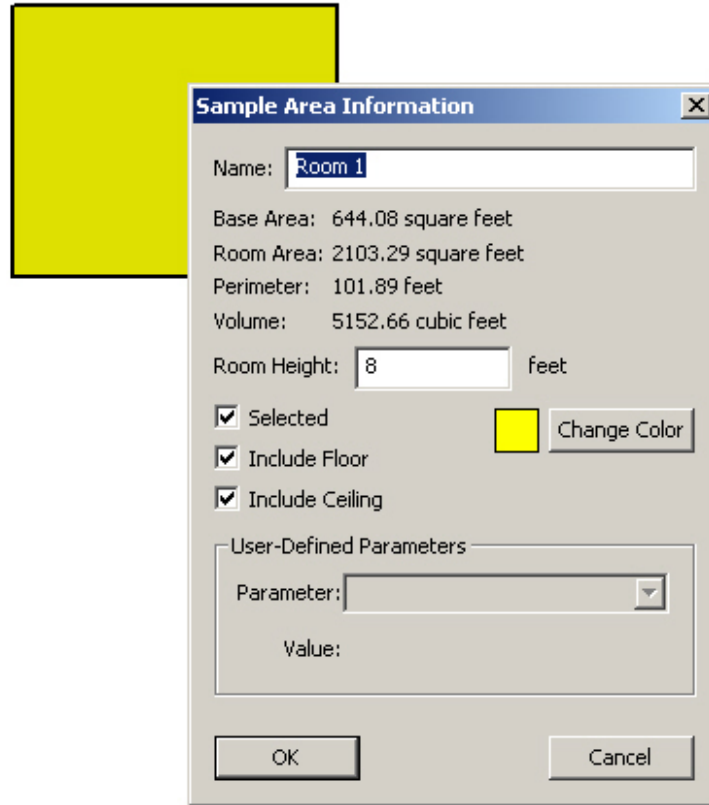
Sample Area Information

Name: Room 1

Base Area: 644.08 square feet

Room Area: 2103.29 square feet

Perimeter: 101.89 feet

Volume: 5152.66 cubic feet

Room Height: 8 feet

Selected

Change Color

Include Floor

Include Ceiling

User-Defined Parameters

Parameter:

Value:

OK

Cancel